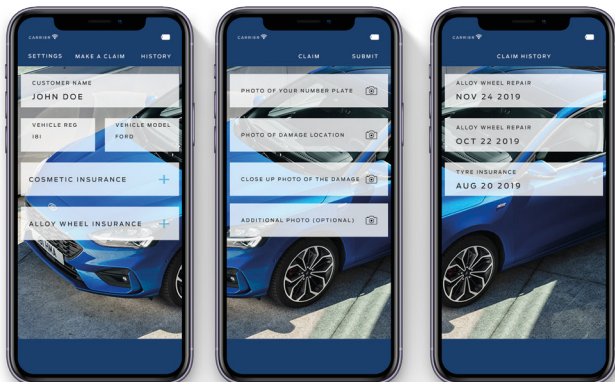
CARRIER

SETTINGS MAKE A CLAIM HISTORY

CUSTOMER NAME
JOHN DOE

VEHICLE REG
181

VEHICLE MODEL
FORD

COSMETIC INSURANCE +

ALLOY WHEEL INSURANCE +

CARRIER

CLAIM SUBMIT

PHOTO OF YOUR NUMBER PLATE

PHOTO OF DAMAGE LOCATION

CLOSE UP PHOTO OF THE DAMAGE

ADDITIONAL PHOTO (OPTIONAL)

CARRIER

CLAIM HISTORY

ALLOY WHEEL REPAIR
NOV 24 2019

ALLOY WHEEL REPAIR
OCT 22 2019

TYRE INSURANCE
AUG 20 2019